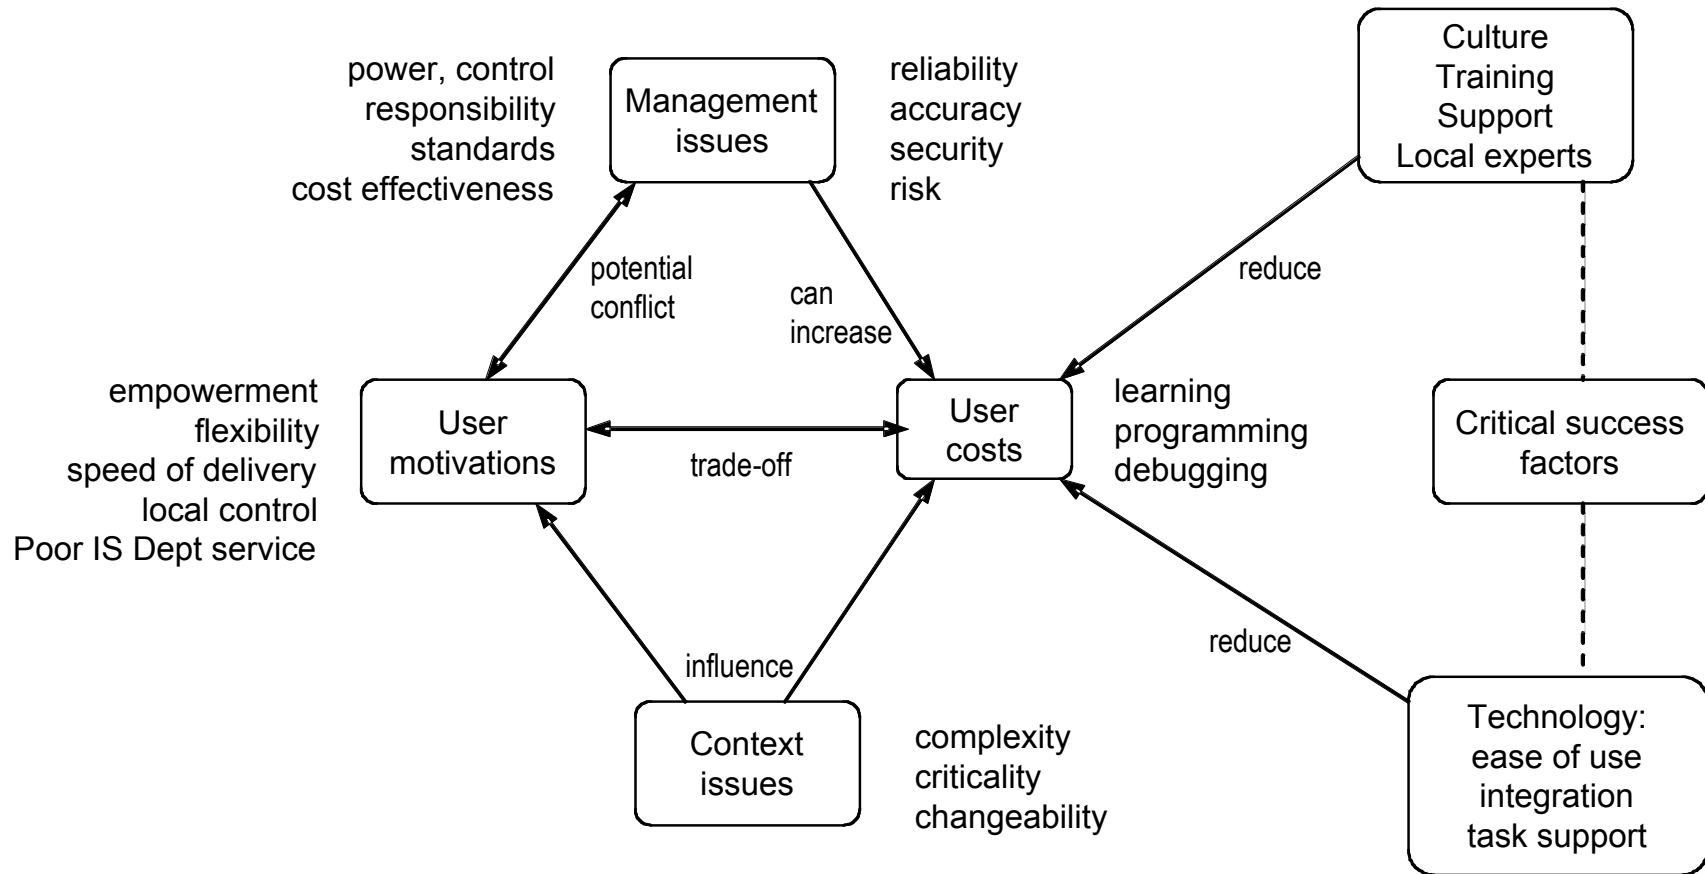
power, control
responsibility
standards
cost effectiveness

Management issues

reliability
accuracy
security
risk

Culture
Training
Support
Local experts

potential conflict

can increase

reduce

empowerment
flexibility
speed of delivery
local control
Poor IS Dept service

User motivations

trade-off

User costs

learning
programming
debugging

Critical success factors

influence

reduce

Context issues

complexity
criticality
changeability

Technology:
ease of use
integration
task support